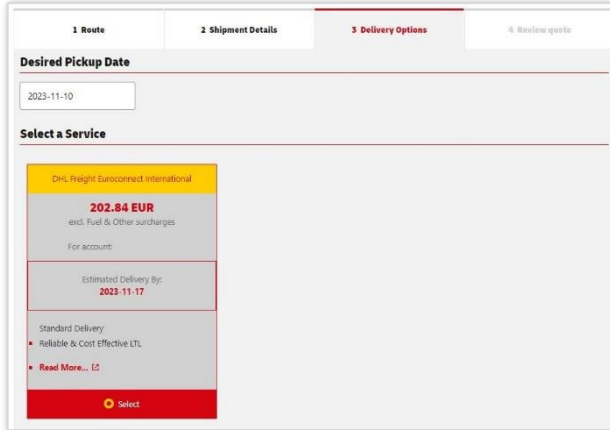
1 Route

2 Shipment Details

3 Delivery Options

4 Review quote

Desired Pickup Date

2023-11-10

Select a Service

DHL Freight Euroconnect International

202.84 EUR

excl. Fuel & Other surcharges

For account:

Estimated Delivery By:

2023-11-17

Standard Delivery

Reliable & Cost Effective LTL

Read More...

Select